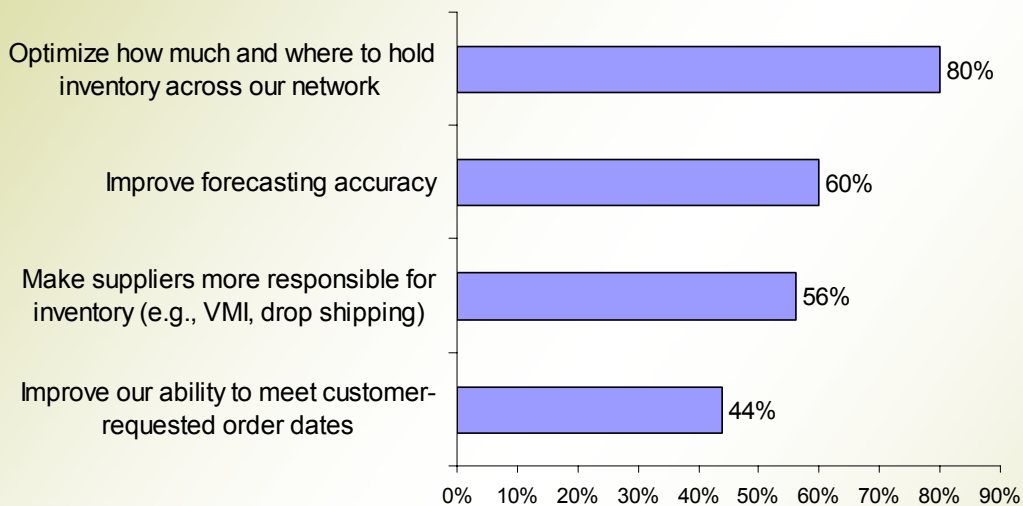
Optimize how much and where to hold inventory across our network

80%

Improve forecasting accuracy

60%

Make suppliers more responsible for inventory (e.g., VMI, drop shipping)

56%

Improve our ability to meet customer-requested order dates

44%

0% 10% 20% 30% 40% 50% 60% 70% 80% 90%